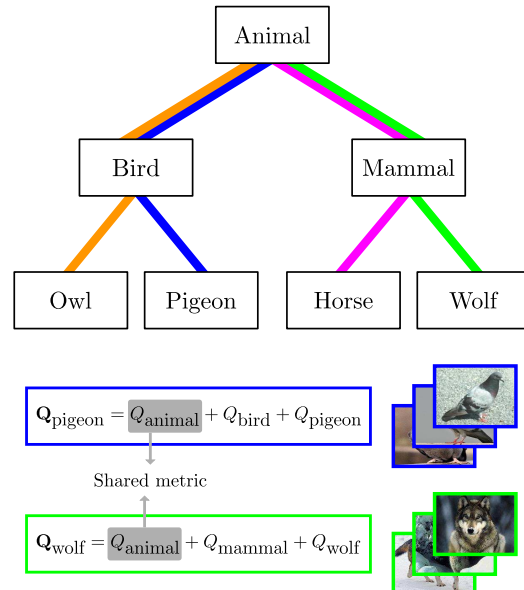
Animal

Bird

Mammal

Owl

Pigeon

Horse

Wolf

$\mathbf{Q}_{\text{pigeon}} = Q_{\text{animal}} + Q_{\text{bird}} + Q_{\text{pigeon}}$

Shared metric

$\mathbf{Q}_{\text{wolf}} = Q_{\text{animal}} + Q_{\text{mammal}} + Q_{\text{wolf}}$